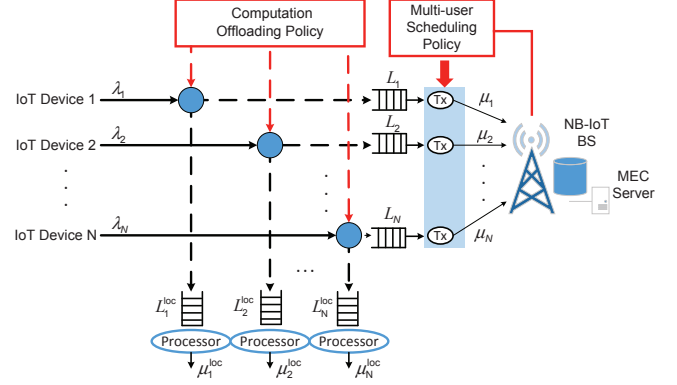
Computation Offloading Policy

Multi-user Scheduling Policy

IoT Device 1 $\lambda_1$

IoT Device 2 $\lambda_2$

IoT Device N $\lambda_N$

$L_1$ Tx $\mu_1$

$L_2$ Tx $\mu_2$

$L_N$ Tx $\mu_N$

NB-IoT BS

MEC Server

$L_1^{loc}$ $L_2^{loc}$ $L_N^{loc}$

Processor Processor Processor

$\mu_1^{loc}$ $\mu_2^{loc}$ $\mu_N^{loc}$